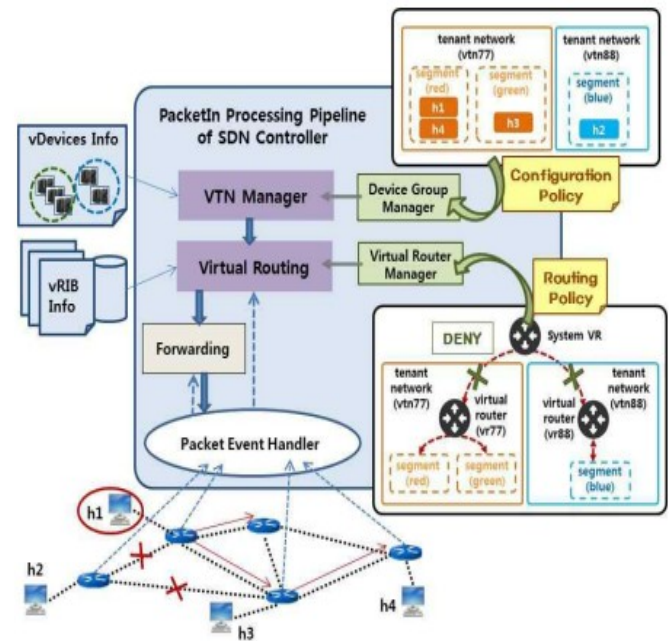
tenant network (vtn77)

segment (red)

h1

h4

segment (green)

h3

tenant network (vtn88)

segment (blue)

h2

Configuration Policy

PacketIn Processing Pipeline of SDN Controller

vDevices Info

VTN Manager

Device Group Manager

vRIB Info

Virtual Routing

Virtual Router Manager

Routing Policy

Forwarding

DENY

System VR

tenant network (vtn77)

virtual router (vr77)

virtual router (vr88)

tenant network (vtn88)

segment (red)

segment (green)

segment (blue)

Packet Event Handler

h1

h2

h3

h4